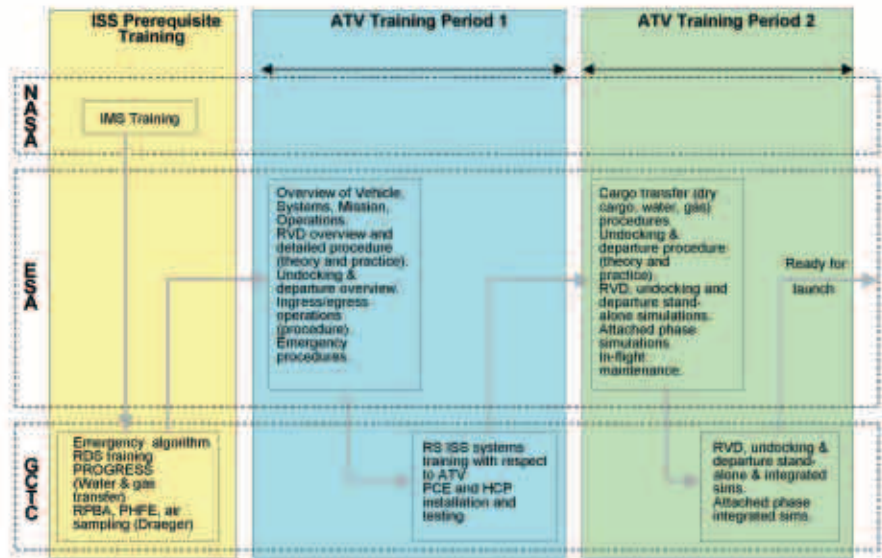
ISS Prerequisite Training

ATV Training Period 1

ATV Training Period 2

NASA

IMS Training

ESA

Overview of Vehicle, Systems, Mission, Operations. RVD overview and detailed procedure (theory and practice). Undocking & departure overview. Ingress/egress operations (procedure). Emergency procedures.

Cargo transfer (dry cargo, water, gas) procedures. Undocking & departure procedure (theory and practice). RVD, undocking and departure stand-alone simulations. Attached phase simulations. In-flight maintenance.

Ready for launch

GCTC

Emergency algorithm. RDS training. PROGRESS (Water & gas transfer). RPBA, PHFE, air sampling (Draeger)

RS ISS systems training with respect to ATV. PCE and HCP installation and testing

RVD, undocking & departure stand-alone & integrated sims. Attached phase integrated sims.